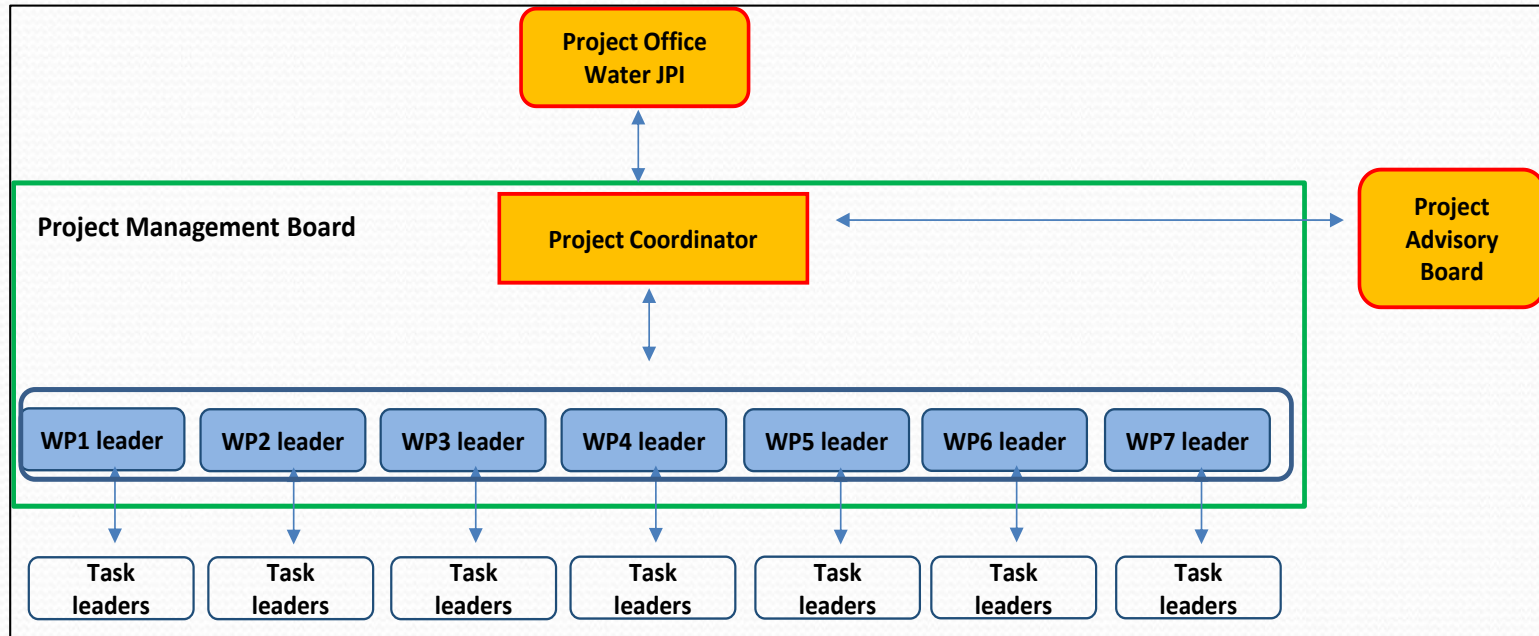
Project Office Water JPI

Project Management Board

Project Coordinator

Project Advisory Board

WP1 leader

WP2 leader

WP3 leader

WP4 leader

WP5 leader

WP6 leader

WP7 leader

Task leaders

Task leaders

Task leaders

Task leaders

Task leaders

Task leaders

Task leaders